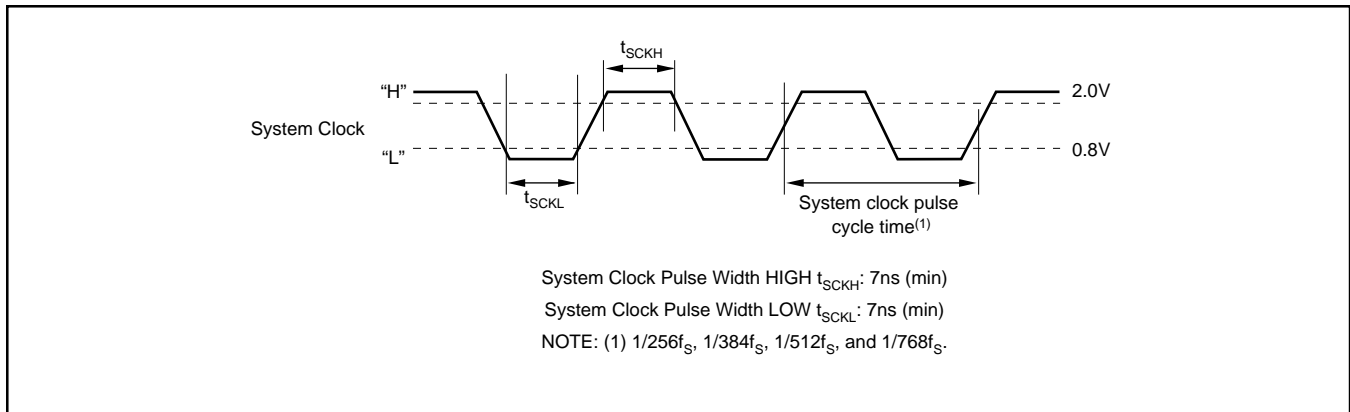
$t_{SCKH}$

"H"

2.0V

System Clock

"L"

0.8V

$t_{SCKL}$

System clock pulse cycle time$^{(1)}$

System Clock Pulse Width HIGH $t_{SCKH}$: 7ns (min)

System Clock Pulse Width LOW $t_{SCKL}$: 7ns (min)

NOTE: (1) $1/256f_S$, $1/384f_S$, $1/512f_S$, and $1/768f_S$.